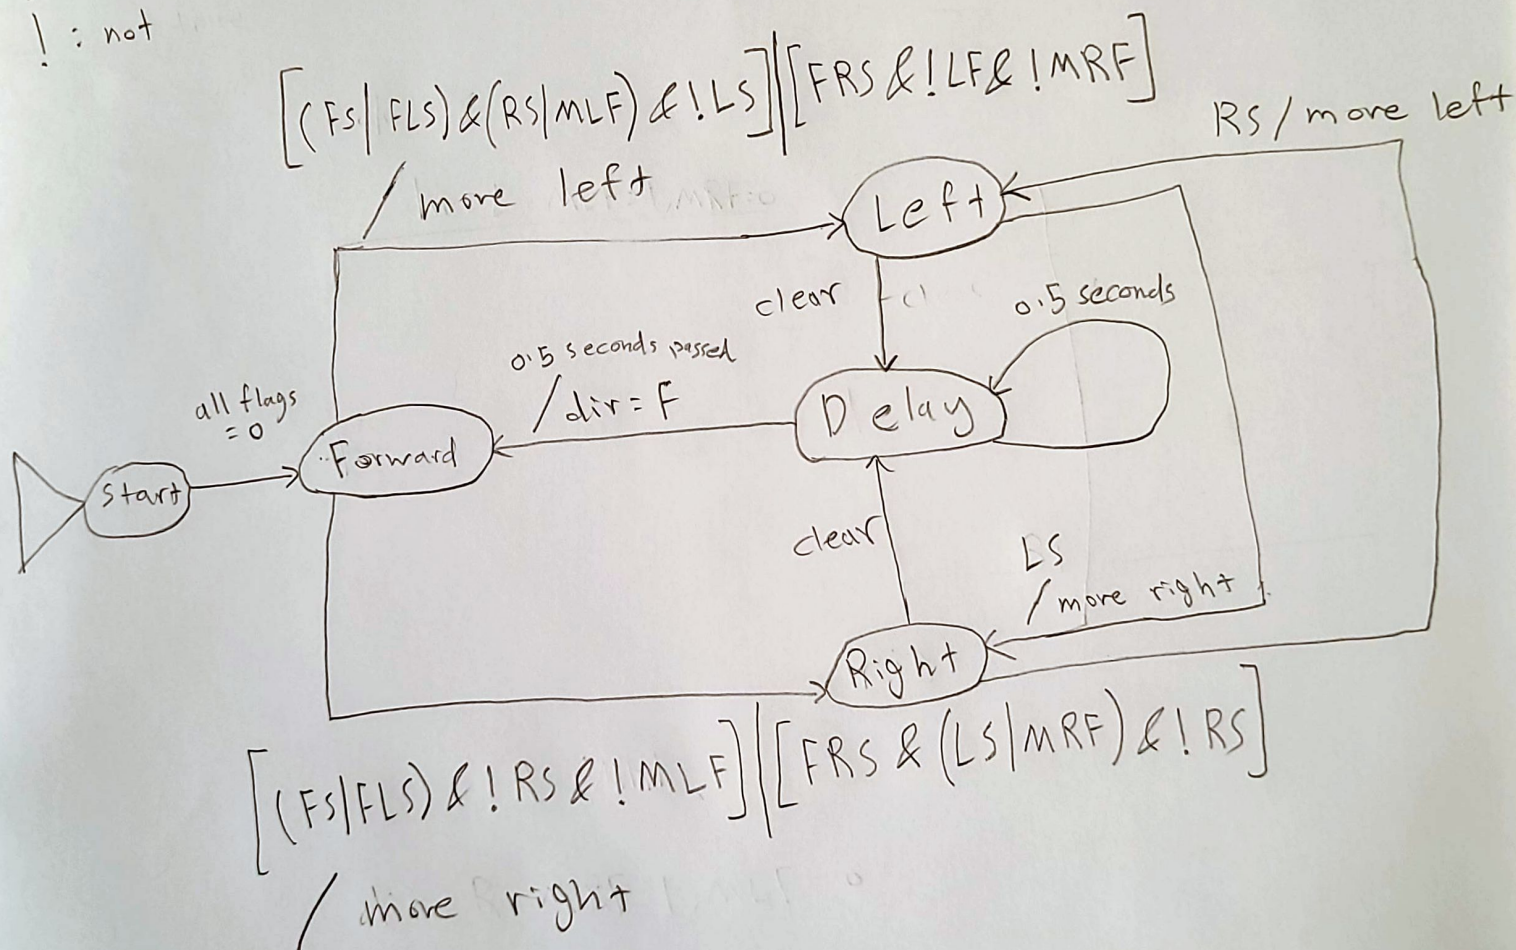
! : not

[(FS|FLS)&(RS|MLF)&!LS]|[FRS&!LF&!MRF]

/ more left

RS / more left

Left

clear

0.5 seconds

0.5 seconds passed

/ dir = F

all flags = 0

Start

Forward

Delay

clear

LS

/ more right

Right

[(FS|FLS)&!RS&!MLF]|[FRS&(LS|MRF)&!RS]

/ more right